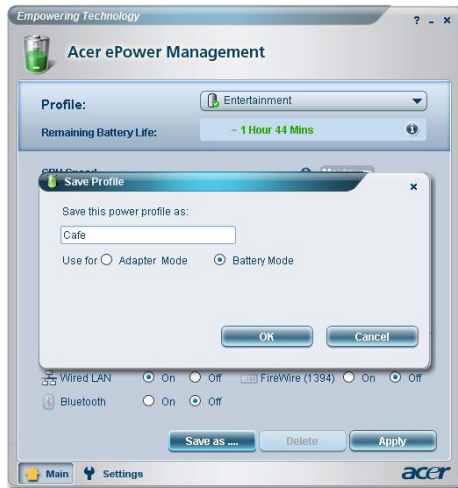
Empowering Technology

? _ x

Acer ePower Management

Profile:

Entertainment

Remaining Battery Life:

~ 1 Hour 44 Mins

CPU Speed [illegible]

Save Profile

x

Save this power profile as:

Cafe

Use for Adapter Mode Battery Mode

OK

Cancel

Wired LAN On Off

FireWire (1394) On Off

Bluetooth On Off

Save as ...

Delete

Apply

Main

Settings

acer